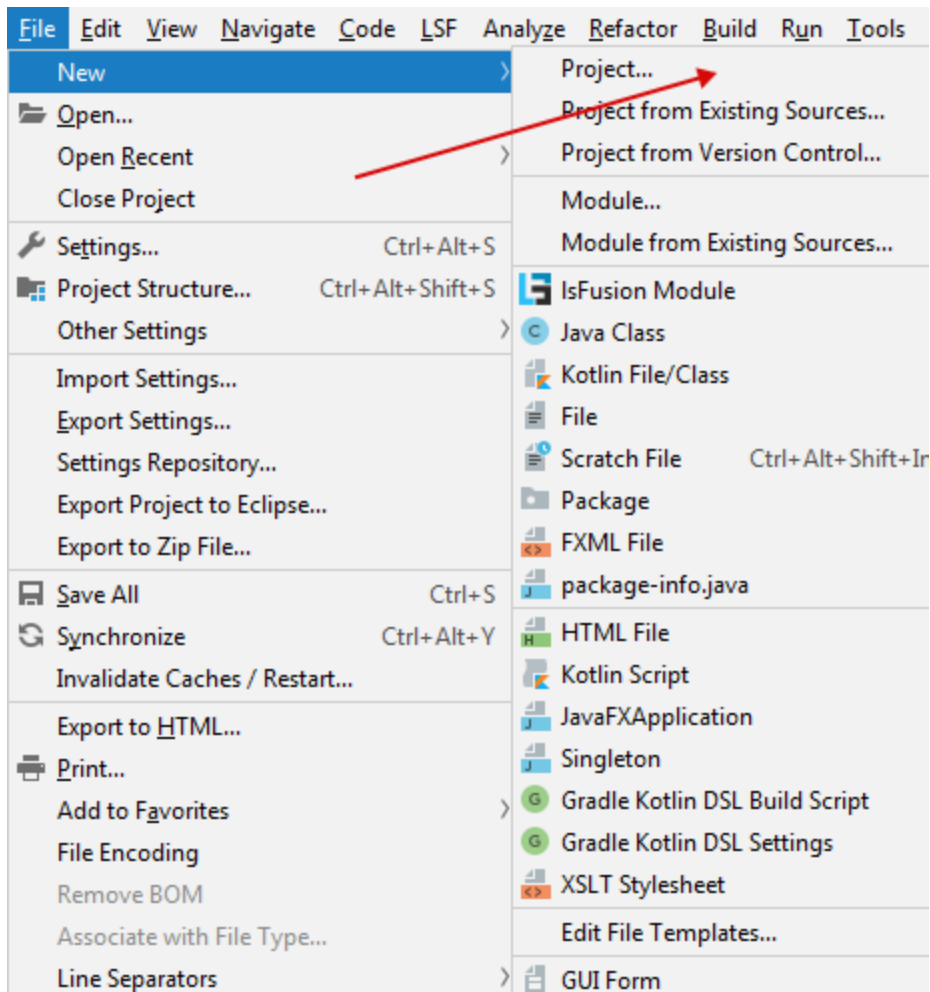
File Edit View Navigate Code LSF Analyze Refactor Build Run Tools

New
Open...
Open Recent
Close Project
Settings... Ctrl+Alt+S
Project Structure... Ctrl+Alt+Shift+S
Other Settings
Import Settings...
Export Settings...
Settings Repository...
Export Project to Eclipse...
Export to Zip File...
Save All Ctrl+S
Synchronize Ctrl+Alt+Y
Invalidate Caches / Restart...
Export to HTML...
Print...
Add to Favorites
File Encoding
Remove BOM
Associate with File Type...
Line Separators

Project...
Project from Existing Sources...
Project from Version Control...
Module...
Module from Existing Sources...
lsFusion Module
Java Class
Kotlin File/Class
File
Scratch File Ctrl+Alt+Shift+In
Package
FXML File
package-info.java
HTML File
Kotlin Script
JavaFXApplication
Singleton
Gradle Kotlin DSL Build Script
Gradle Kotlin DSL Settings
XSLT Stylesheet
Edit File Templates...
GUI Form